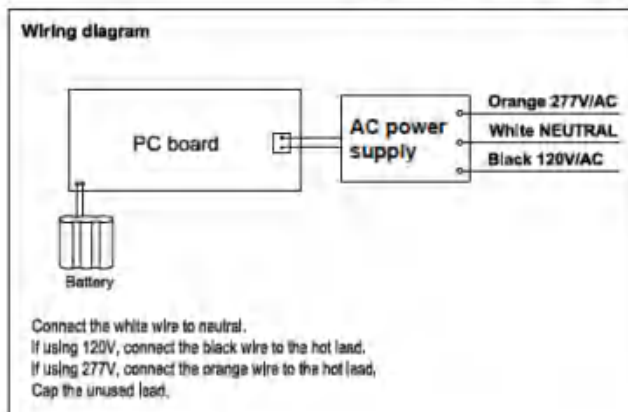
Wiring diagram

PC board

AC power supply

Orange 277V/AC
White NEUTRAL
Black 120V/AC

Battery

Connect the white wire to neutral.
If using 120V, connect the black wire to the hot lead.
If using 277V, connect the orange wire to the hot lead.
Cap the unused lead.